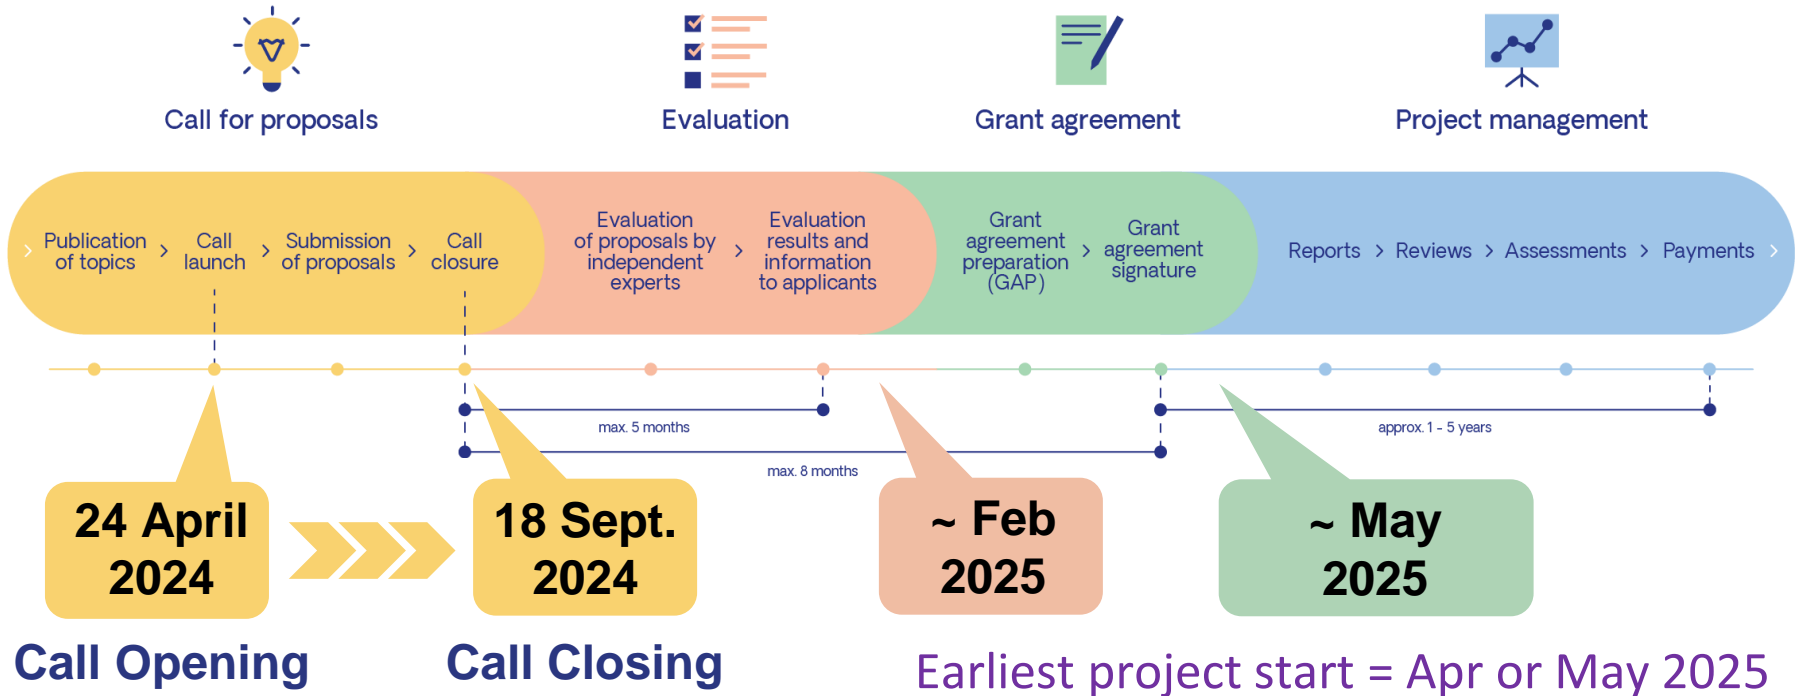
Call for proposals

Evaluation

Grant agreement

Project management

Publication of topics > Call launch > Submission of proposals > Call closure

Evaluation of proposals by independent experts > Evaluation results and information to applicants

Grant agreement preparation (GAP) > Grant agreement signature

Reports > Reviews > Assessments > Payments >

max. 5 months

max. 8 months

approx. 1 - 5 years

24 April 2024

18 Sept. 2024

~ Feb 2025

~ May 2025

Call Opening

Call Closing

Earliest project start = Apr or May 2025